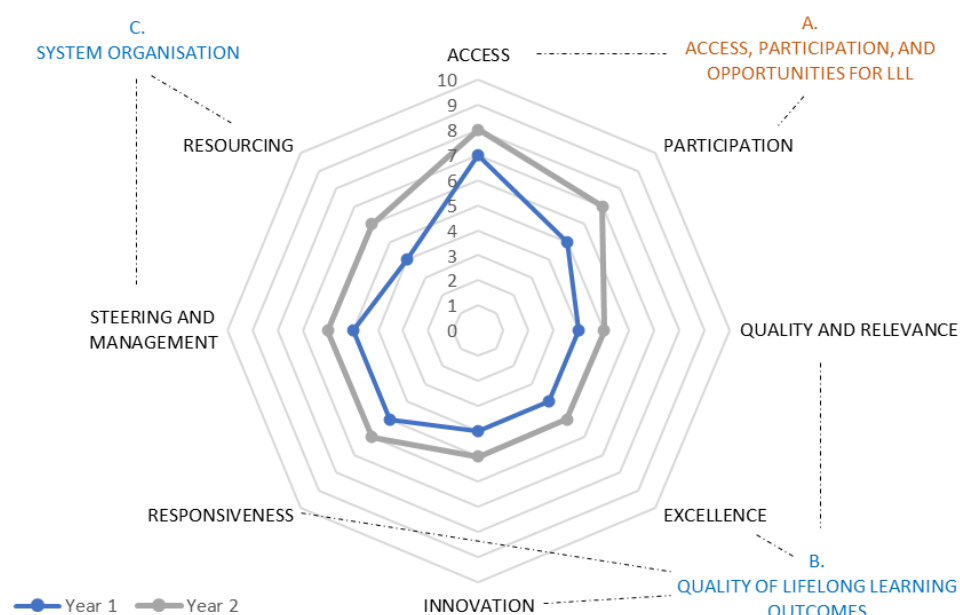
C.
SYSTEM ORGANISATION

ACCESS

A.
ACCESS, PARTICIPATION, AND OPPORTUNITIES FOR LLL

10
9
8
7
6
5
4
3
2
1
0

RESOURCING

PARTICIPATION

STEERING AND MANAGEMENT

QUALITY AND RELEVANCE

RESPONSIVENESS

EXCELLENCE

B.
QUALITY OF LIFELONG LEARNING OUTCOMES

INNOVATION

Year 1 Year 2